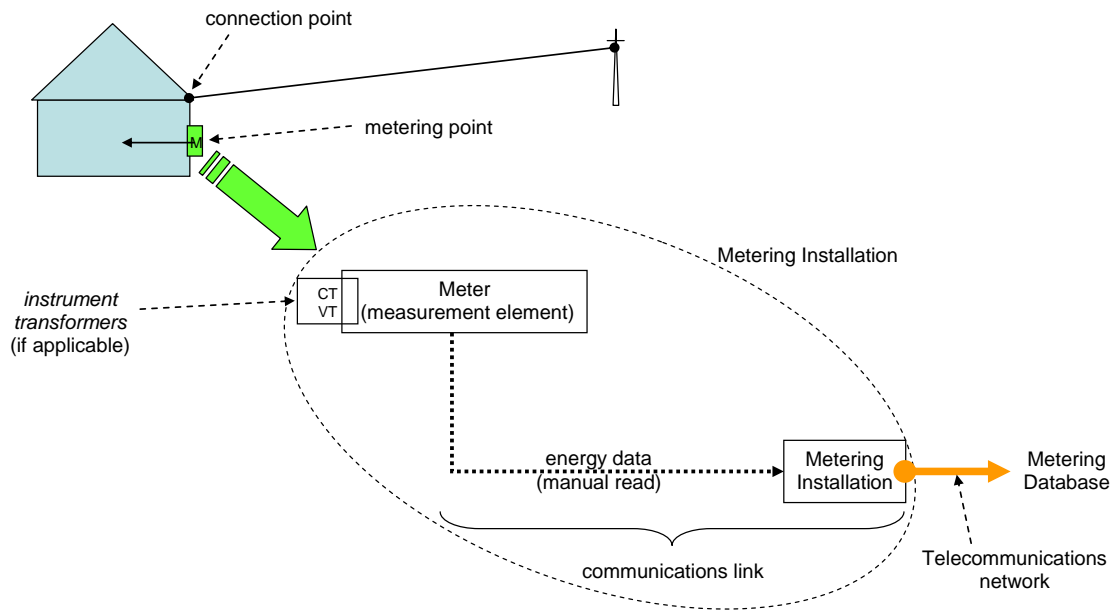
connection point

M

metering point

Metering Installation

instrument transformers (if applicable)

CT
VT

Meter
(measurement element)

energy data
(manual read)

Metering
Installation

Metering
Database

Telecommunications
network

communications link